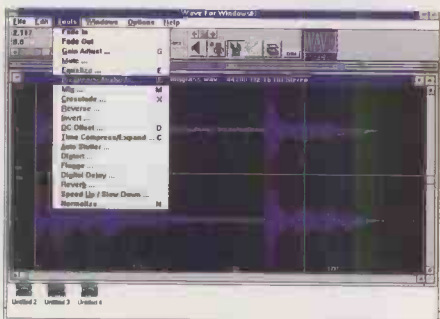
Wave For Windows

File Edit Tools Windows Options Help

2.117
0.0

Fade In
Fade Out
Gain Adjust ... G
Mute ...
Equalize ... E
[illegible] F
Mix ... M
Crossfade ... X
Reverse ...
Invert ...
DC Offset ... D
Time Compress/Expand ... C
Auto Statics ...
Distort ...
Flange ...
Digital Delay ...
Reverb ...
Speed Up / Slow Down ...
Normalize N

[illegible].wav 44100 Hz 16 bit Stereo

Untitled 2 Untitled 3 Untitled 4